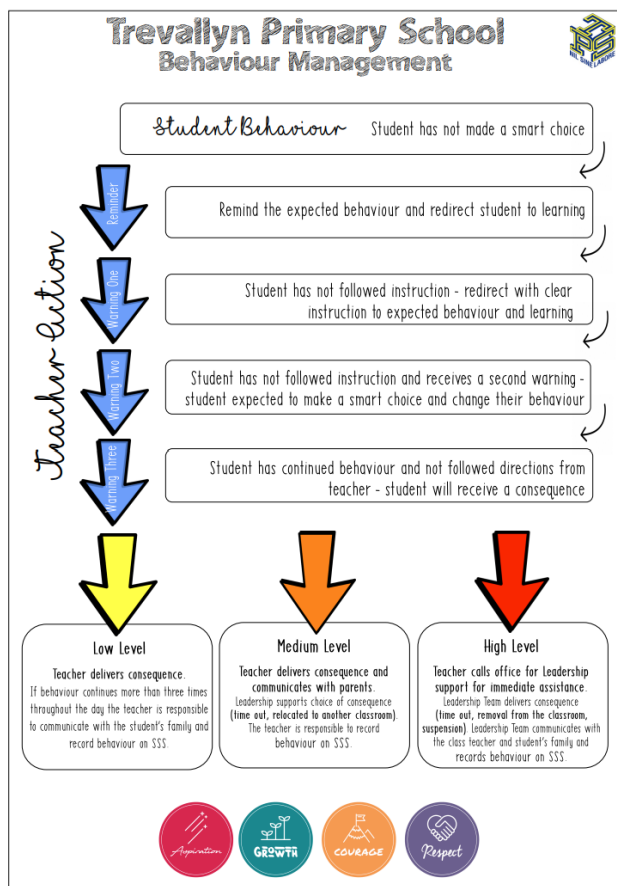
Trevallyn Primary School
Behaviour Management

NIL SINE LABORE

Student Behaviour Student has not made a smart choice

Teacher Action

Reminder

Remind the expected behaviour and redirect student to learning

Warning One

Student has not followed instruction - redirect with clear instruction to expected behaviour and learning

Warning Two

Student has not followed instruction and receives a second warning - student expected to make a smart choice and change their behaviour

Warning Three

Student has continued behaviour and not followed directions from teacher - student will receive a consequence

Low Level

Teacher delivers consequence.
If behaviour continues more than three times throughout the day the teacher is responsible to communicate with the student's family and record behaviour on SSS.

Medium Level

Teacher delivers consequence and communicates with parents.
Leadership supports choice of consequence (time out, relocated to another classroom). The teacher is responsible to record behaviour on SSS.

High Level

Teacher calls office for Leadership support for immediate assistance.
Leadership Team delivers consequence (time out, removal from the classroom, suspension). Leadership Team communicates with the class teacher and student's family and records behaviour on SSS.

Aspiration

GROWTH

COURAGE

Respect